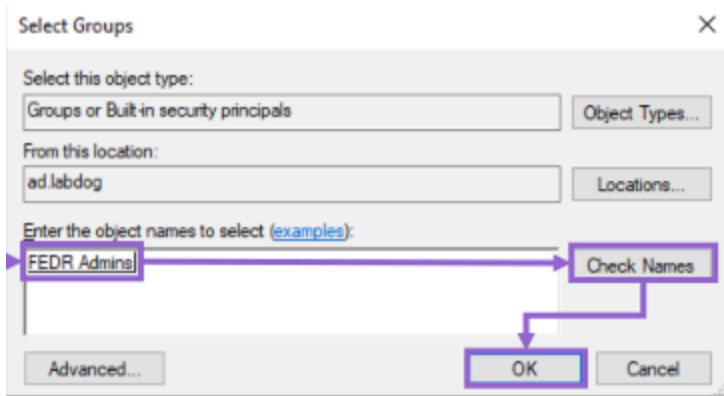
Select Groups

×

Select this object type:

Groups or Built-in security principals

Object Types...

From this location:

ad.labdog

Locations...

Enter the object names to select (examples):

FEDR Admins

Check Names

Advanced...

OK

Cancel